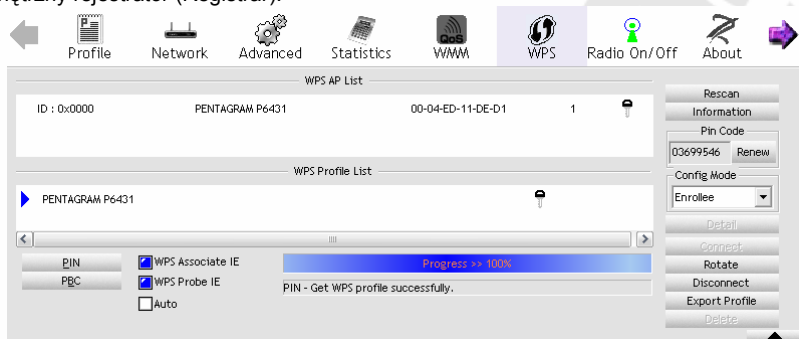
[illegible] rejestrator (Registrar).

Profile Network Advanced Statistics WMM WPS Radio On/Off About

WPS AP List

ID : 0x0000 PENTAGRAM P6431 00-04-ED-11-DE-D1 1

Rescan
Information
Pin Code
03699546 Renew

WPS Profile List

PENTAGRAM P6431

Config Mode
Enrollee

Detail
Connect
Rotate
Disconnect
Export Profile
Delete

PIN
PBC
WPS Associate IE
WPS Probe IE
Auto

Progress >> 100%

PIN - Get WPS profile successfully.